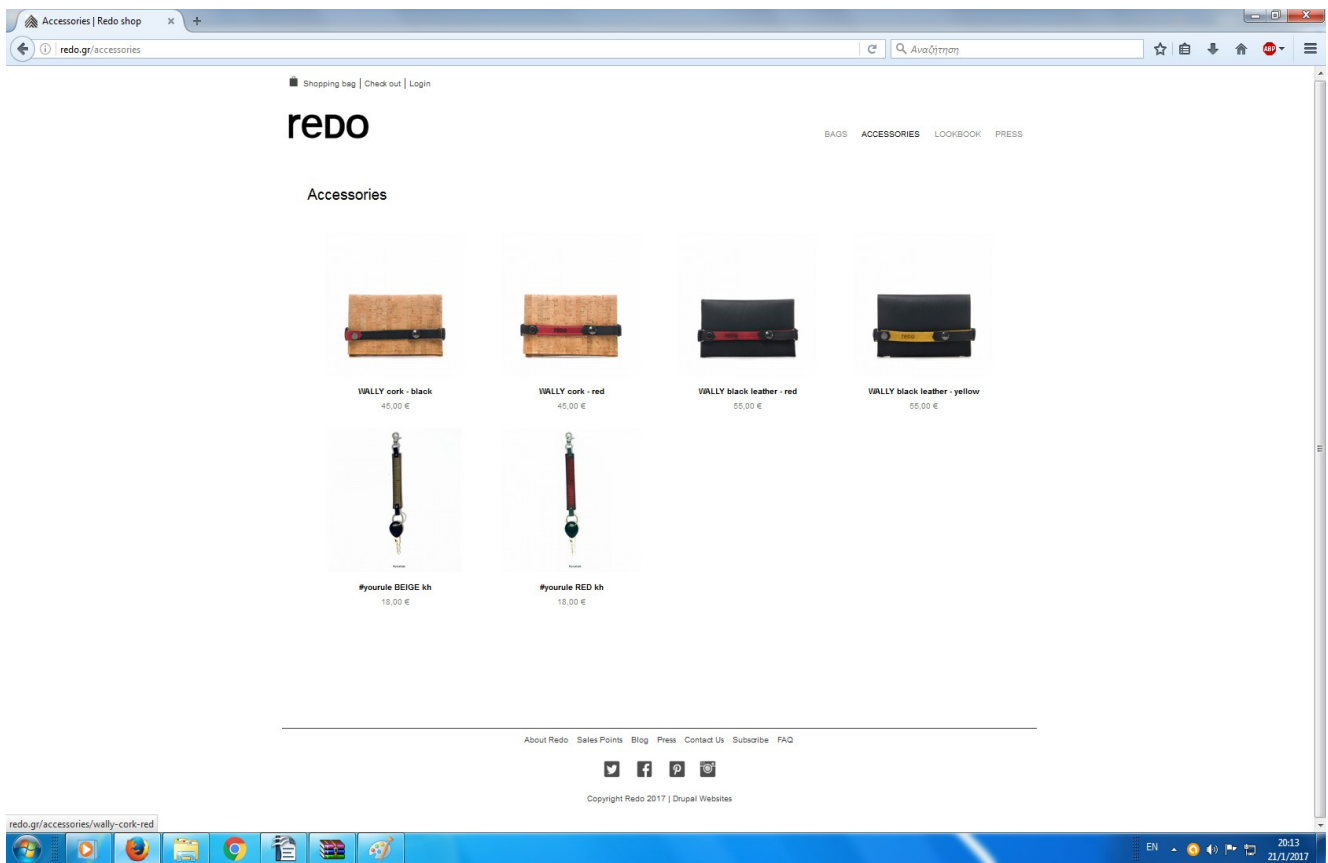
Accessories | Redo shop

redo.gr/accessories

Αναζήτηση

Shopping bag | Check out | Login

reDO

BAGS ACCESSORIES LOOKBOOK PRESS

Accessories

WALLY cork - black
45,00 €

WALLY cork - red
45,00 €

WALLY black leather - red
55,00 €

WALLY black leather - yellow
55,00 €

#yourule BEIGE kh
18,00 €

#yourule RED kh
18,00 €

About Redo Sales Points Blog Press Contact Us Subscribe FAQ

Copyright Redo 2017 | Drupal Websites

redo.gr/accessories/wally-cork-red

EN

20:13
21/1/2017